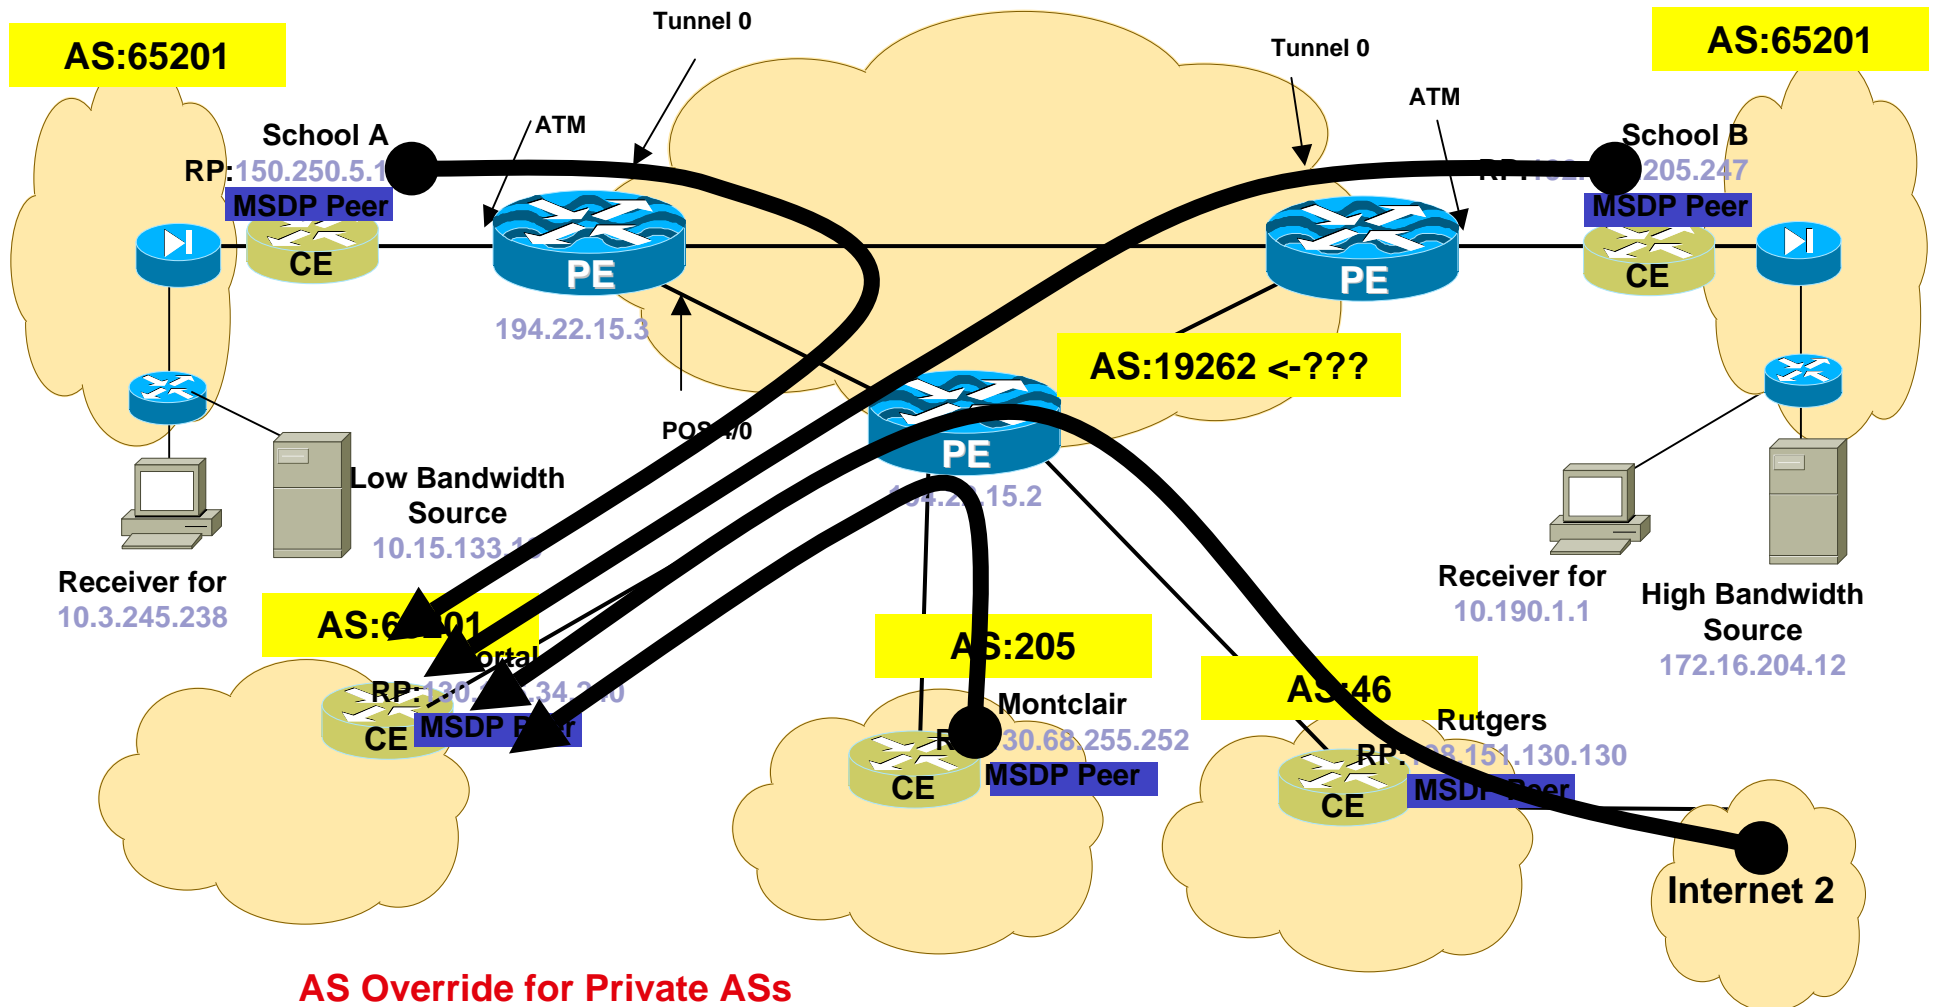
AS:65201

Tunnel 0

Tunnel 0

AS:65201

ATM

ATM

School A

RP:150.250.5.1

MSDP Peer

School B

RP:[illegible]205.247

MSDP Peer

CE

PE

PE

CE

194.22.15.3

AS:19262 <-???

POS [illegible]/0

PE

Low Bandwidth Source

10.15.133.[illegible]

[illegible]4.2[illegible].15.2

Receiver for

10.3.245.238

Receiver for

10.190.1.1

High Bandwidth Source

172.16.204.12

AS:6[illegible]01

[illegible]ortal

RP:130.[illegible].34.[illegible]0

CE

MSDP P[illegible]r

A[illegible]S:205

Montclair

R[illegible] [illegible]30.68.255.252

CE

MSDP Peer

A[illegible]46

Rutgers

RP:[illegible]8.151.130.130

CE

MSD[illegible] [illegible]eer

Internet 2

AS Override for Private ASs